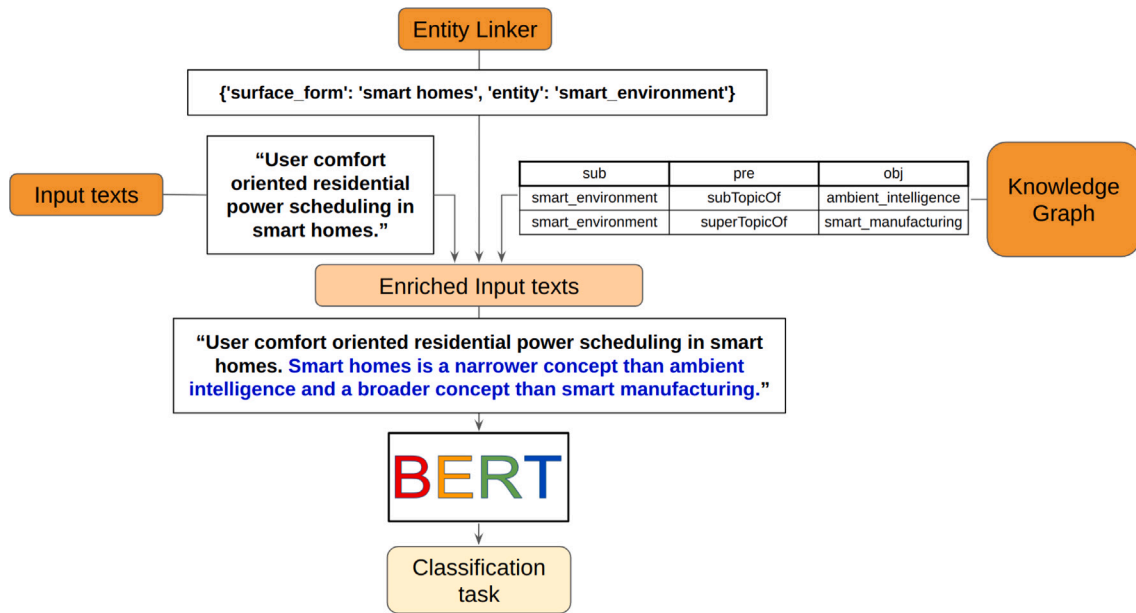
Entity Linker

{'surface_form': 'smart homes', 'entity': 'smart_environment'}

Input texts

"User comfort oriented residential power scheduling in smart homes."

| sub | pre | obj |
|---|---|---|
| smart_environment | subTopicOf | ambient_intelligence |
| smart_environment | superTopicOf | smart_manufacturing |

Knowledge Graph

Enriched Input texts

"User comfort oriented residential power scheduling in smart homes. Smart homes is a narrower concept than ambient intelligence and a broader concept than smart manufacturing."

BERT

Classification task